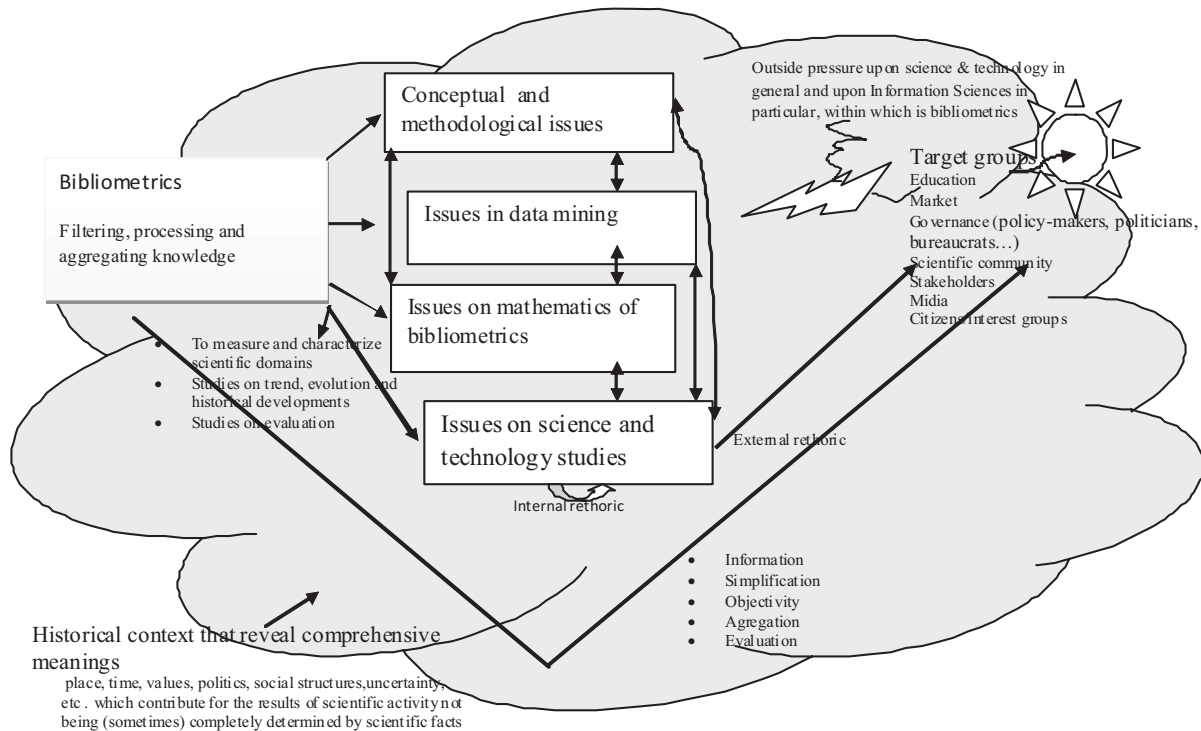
Outside pressure upon science & technology in general and upon Information Sciences in particular, within which is bibliometrics

Conceptual and methodological issues

Bibliometrics

Filtering, processing and aggregating knowledge

Issues in data mining

Target groups
Education
Market
Governance (policy-makers, politicians, bureaucrats…)
Scientific community
Stakeholders
Midia
Citizens interest groups

Issues on mathematics of bibliometrics

- To measure and characterize scientific domains
- Studies on trend, evolution and historical developments
- Studies on evaluation

Issues on science and technology studies

External rethoric

Internal rethoric

- Information
- Simplification
- Objectivity
- Agregation
- Evaluation

Historical context that reveal comprehensive meanings

place, time, values, politics, social structures,uncertainty, etc. which contribute for the results of scientific activity not being (sometimes) completely determined by scientific facts